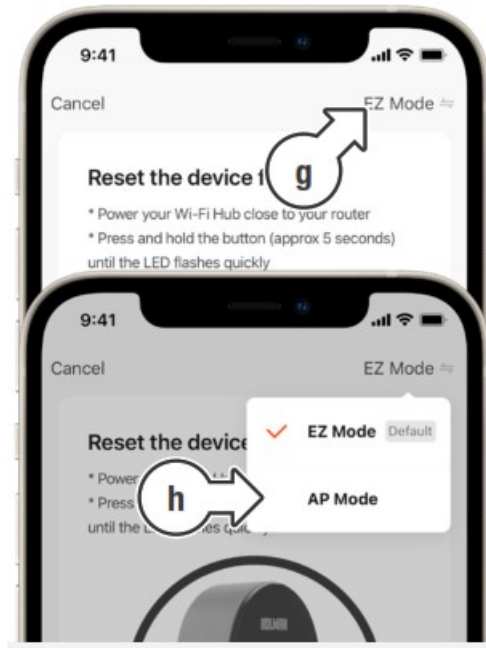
9:41

Cancel

EZ Mode

g

Reset the device f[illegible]

* Power your Wi-Fi Hub close to your router

* Press and hold the button (approx 5 seconds) until the LED flashes quickly

9:41

Cancel

EZ Mode

Reset the device

* Power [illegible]

* Press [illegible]

until the L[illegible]es quickly

h

EZ Mode Default

AP Mode